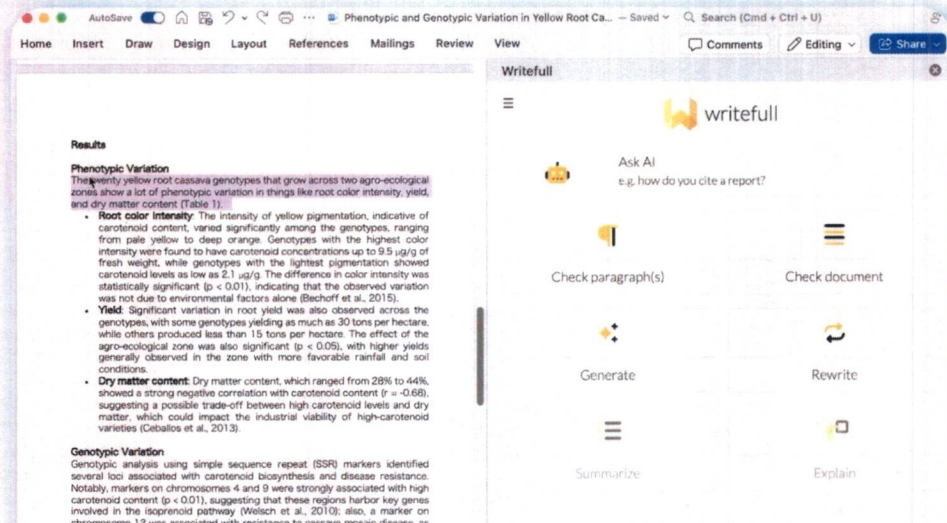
AutoSave Phenotypic and Genotypic Variation in Yellow Root Ca... — Saved Search (Cmd + Ctrl + U)

Home Insert Draw Design Layout References Mailings Review View Comments Editing Share

Writefull

writefull

Ask AI
e.g. how do you cite a report?

Check paragraph(s)

Check document

Generate

Rewrite

Summarize

Explain

Results

Phenotypic Variation
The twenty yellow root cassava genotypes that grow across two agro-ecological zones show a lot of phenotypic variation in things like root color intensity, yield, and dry matter content (Table 1).

- **Root color intensity**: The intensity of yellow pigmentation, indicative of carotenoid content, varied significantly among the genotypes, ranging from pale yellow to deep orange. Genotypes with the highest color intensity were found to have carotenoid concentrations up to 9.5 µg/g of fresh weight, while genotypes with the lightest pigmentation showed carotenoid levels as low as 2.1 µg/g. The difference in color intensity was statistically significant (p < 0.01), indicating that the observed variation was not due to environmental factors alone (Bechoff et al., 2015).
- **Yield**: Significant variation in root yield was also observed across the genotypes, with some genotypes yielding as much as 30 tons per hectare, while others produced less than 15 tons per hectare. The effect of the agro-ecological zone was also significant (p < 0.05), with higher yields generally observed in the zone with more favorable rainfall and soil conditions.
- **Dry matter content**: Dry matter content, which ranged from 28% to 44%, showed a strong negative correlation with carotenoid content (r = -0.68), suggesting a possible trade-off between high carotenoid levels and dry matter, which could impact the industrial viability of high-carotenoid varieties (Ceballos et al., 2013).

Genotypic Variation
Genotypic analysis using simple sequence repeat (SSR) markers identified several loci associated with carotenoid biosynthesis and disease resistance. Notably, markers on chromosomes 4 and 9 were strongly associated with high carotenoid content (p < 0.01), suggesting that these regions harbor key genes involved in the isoprenoid pathway (Welsch et al., 2010); also, a marker on chromosome 12 was associated with resistance to cassava mosaic disease, as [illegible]